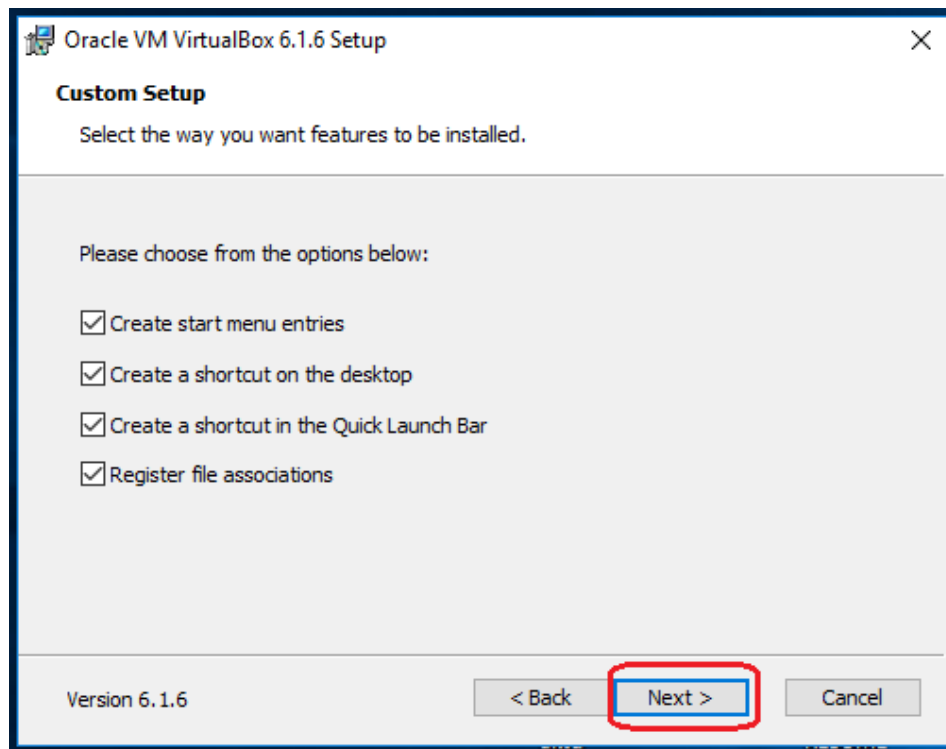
Oracle VM VirtualBox 6.1.6 Setup

Custom Setup

Select the way you want features to be installed.

Please choose from the options below:

Create start menu entries

Create a shortcut on the desktop

Create a shortcut in the Quick Launch Bar

Register file associations

Version 6.1.6

< Back

Next >

Cancel